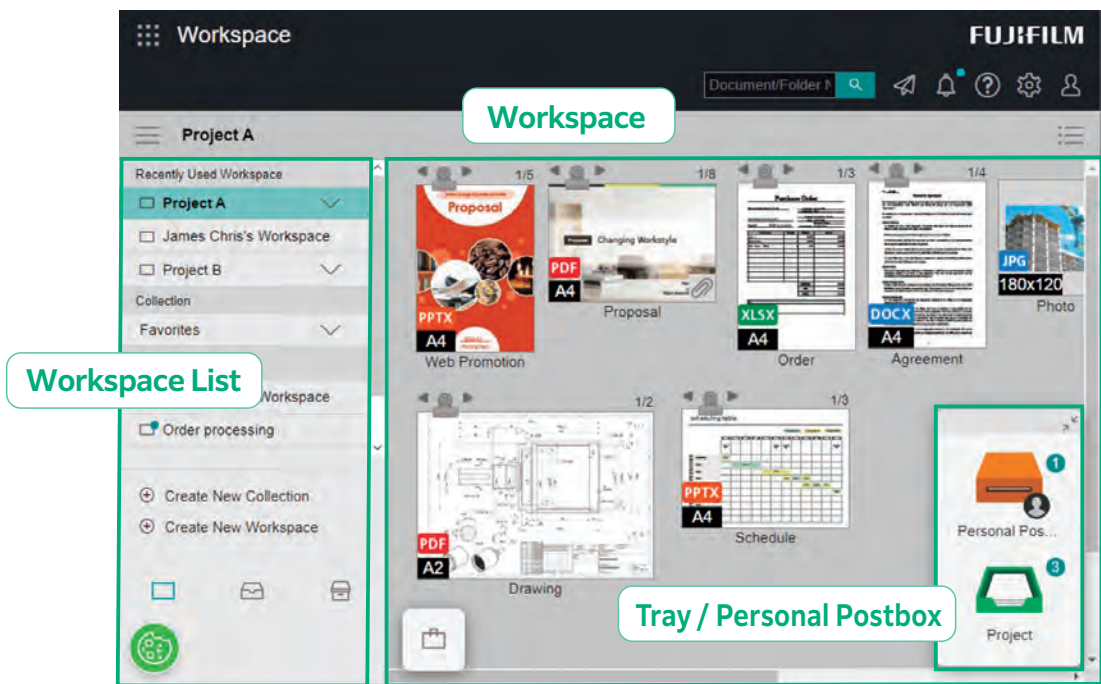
Workspace

FUJIFILM

Document/Folder N

Project A

Workspace

Recently Used Workspace

Project A

James Chris's Workspace

Project B

Collection

Favorites

Workspace List

Workspace

Order processing

Create New Collection

Create New Workspace

1/5

Proposal

PPTX

A4

Web Promotion

1/8

Proposal Changing Workstyle

PDF

A4

Proposal

1/3

Purchase Order

XLSX

A4

Order

1/4

DOCX

A4

Agreement

JPG

180x120

Photo

1/2

PDF

A2

Drawing

1/3

PPTX

A4

Schedule

1

Personal Pos...

3

Project

Tray / Personal Postbox